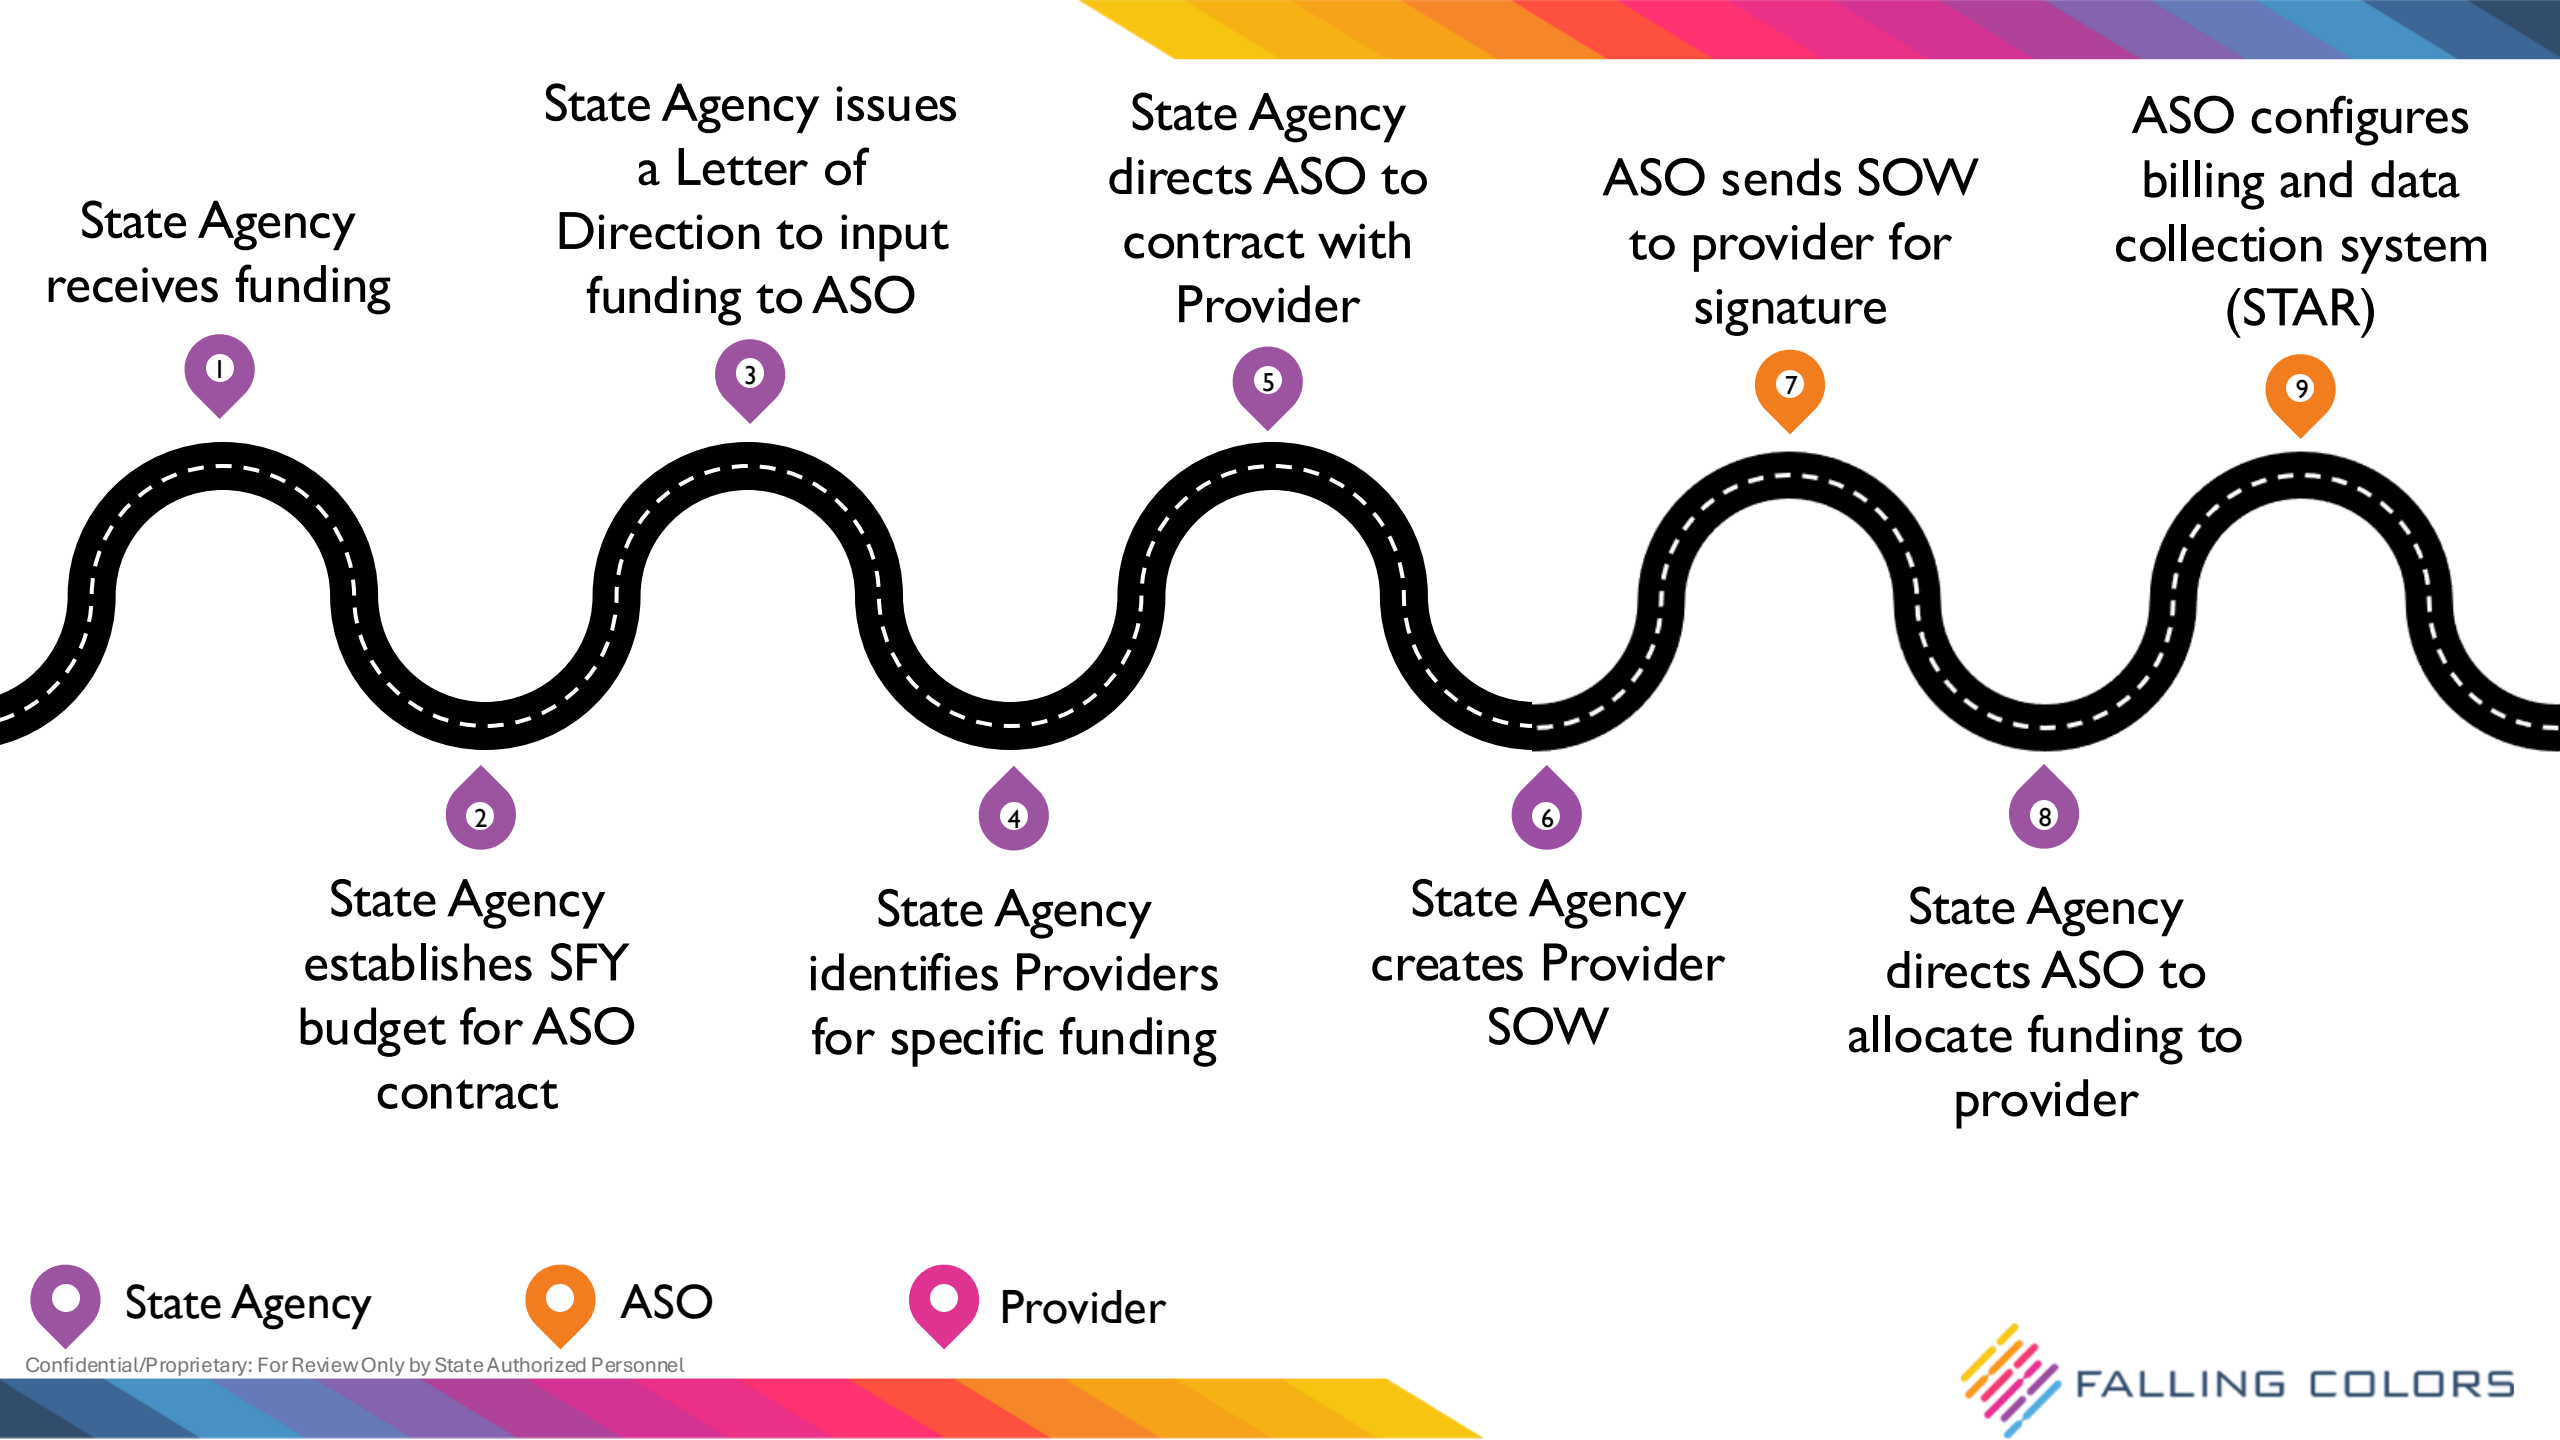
1
State Agency receives funding

2
State Agency establishes SFY budget for ASO contract

3
State Agency issues a Letter of Direction to input funding to ASO

4
State Agency identifies Providers for specific funding

5
State Agency directs ASO to contract with Provider

6
State Agency creates Provider SOW

7
ASO sends SOW to provider for signature

8
State Agency directs ASO to allocate funding to provider

9
ASO configures billing and data collection system (STAR)

State Agency
ASO
Provider

Confidential/Proprietary: For Review Only by State Authorized Personnel

FALLING COLORS